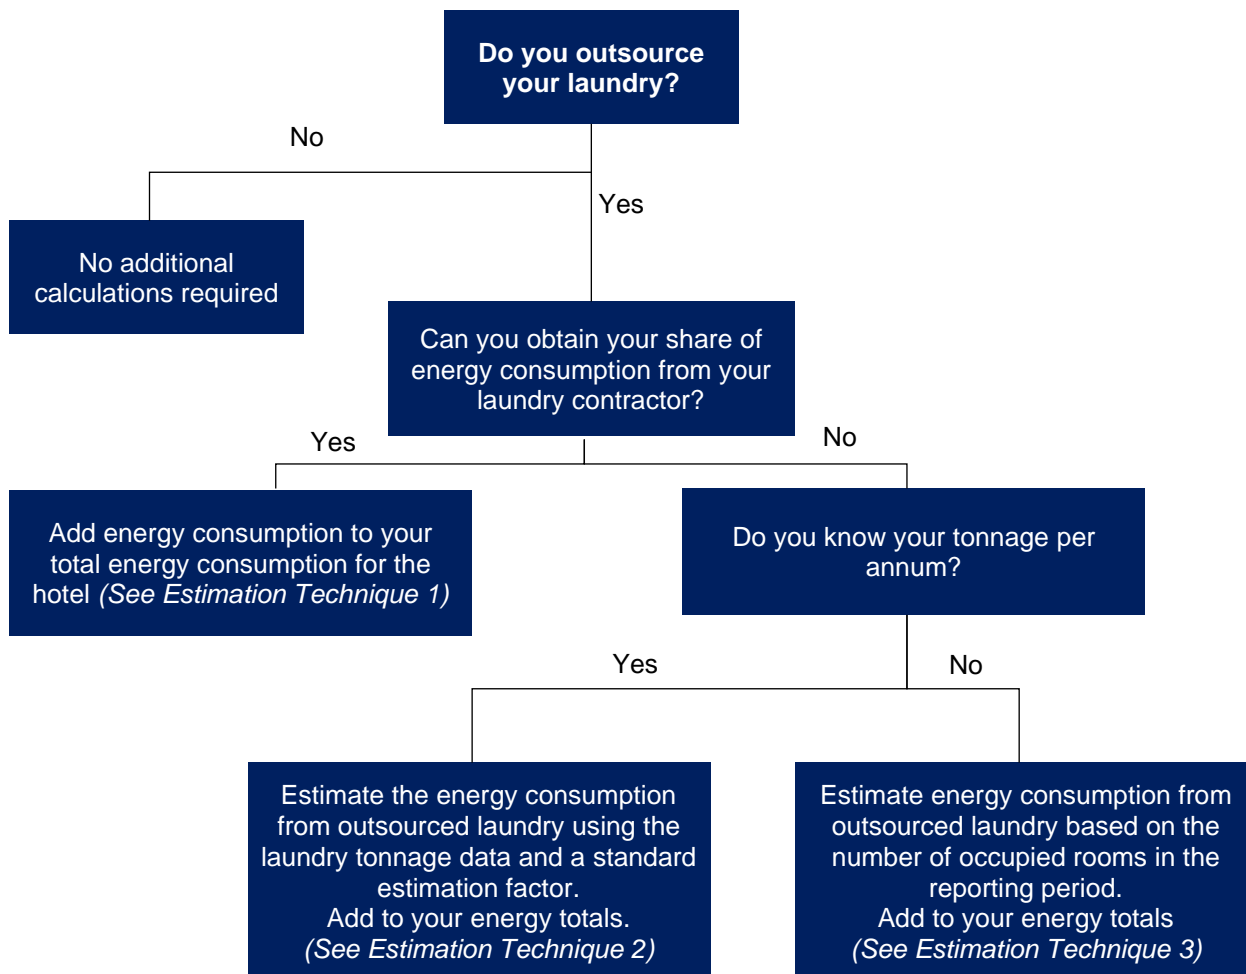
Do you outsource your laundry?

No

Yes

No additional calculations required

Can you obtain your share of energy consumption from your laundry contractor?

Yes

No

Add energy consumption to your total energy consumption for the hotel *(See Estimation Technique 1)*

Do you know your tonnage per annum?

Yes

No

Estimate the energy consumption from outsourced laundry using the laundry tonnage data and a standard estimation factor.
Add to your energy totals.
*(See Estimation Technique 2)*

Estimate energy consumption from outsourced laundry based on the number of occupied rooms in the reporting period.
Add to your energy totals
*(See Estimation Technique 3)*